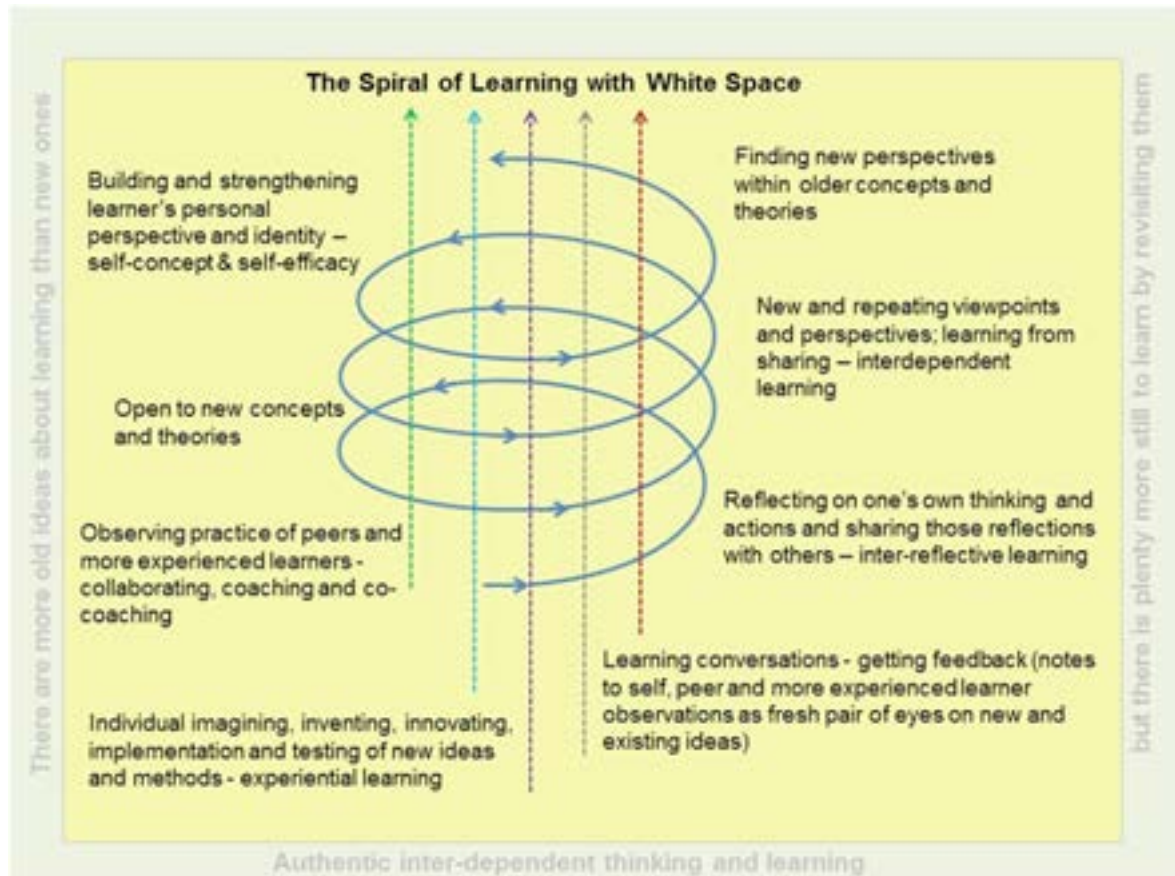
There are more old ideas about learning than new ones

The Spiral of Learning with White Space

Building and strengthening learner's personal perspective and identity – self-concept & self-efficacy

Finding new perspectives within older concepts and theories

New and repeating viewpoints and perspectives; learning from sharing – interdependent learning

Open to new concepts and theories

Reflecting on one's own thinking and actions and sharing those reflections with others – inter-reflective learning

Observing practice of peers and more experienced learners - collaborating, coaching and co-coaching

Learning conversations - getting feedback (notes to self, peer and more experienced learner observations as fresh pair of eyes on new and existing ideas)

Individual imagining, inventing, innovating, implementation and testing of new ideas and methods - experiential learning

but there is plenty more still to learn by revisiting them

Authentic inter-dependent thinking and learning